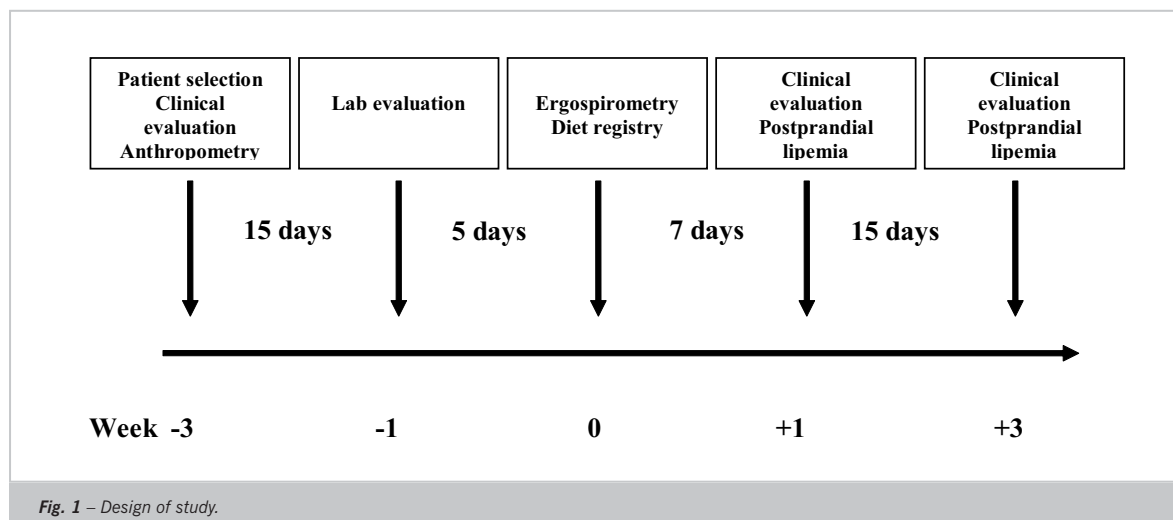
Patient selection
Clinical evaluation
Anthropometry

Lab evaluation

Ergospirometry
Diet registry

Clinical evaluation
Postprandial lipemia

Clinical evaluation
Postprandial lipemia

15 days

5 days

7 days

15 days

Week -3

-1

0

+1

+3

Fig. 1 – Design of study.